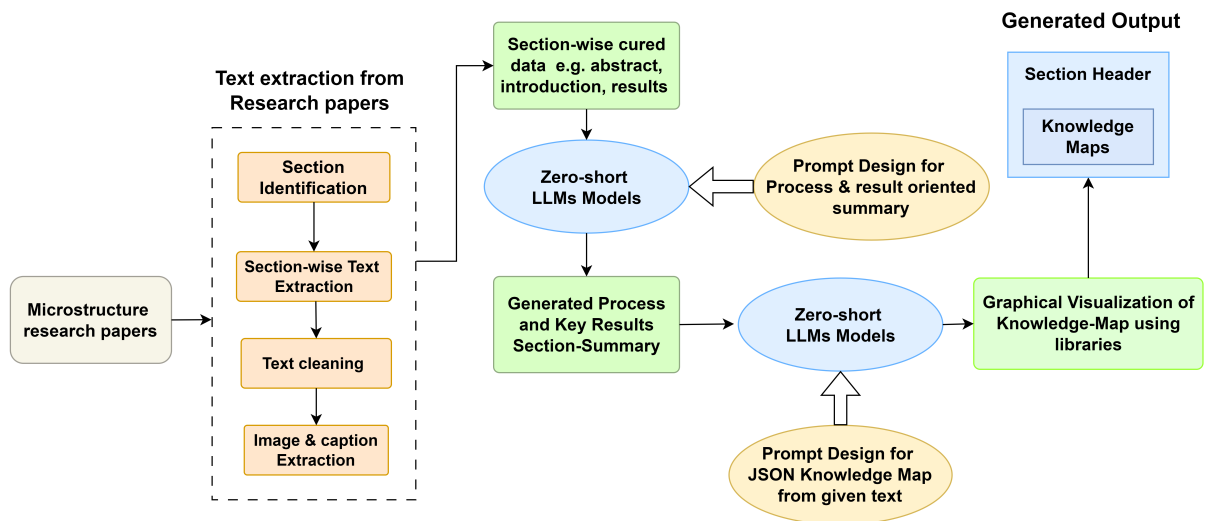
Microstructure research papers

Text extraction from Research papers

Section Identification

Section-wise Text Extraction

Text cleaning

Image & caption Extraction

Section-wise cured data e.g. abstract, introduction, results

Zero-short LLMs Models

Prompt Design for Process & result oriented summary

Generated Process and Key Results Section-Summary

Zero-short LLMs Models

Prompt Design for JSON Knowledge Map from given text

Graphical Visualization of Knowledge-Map using libraries

Generated Output

Section Header

Knowledge Maps